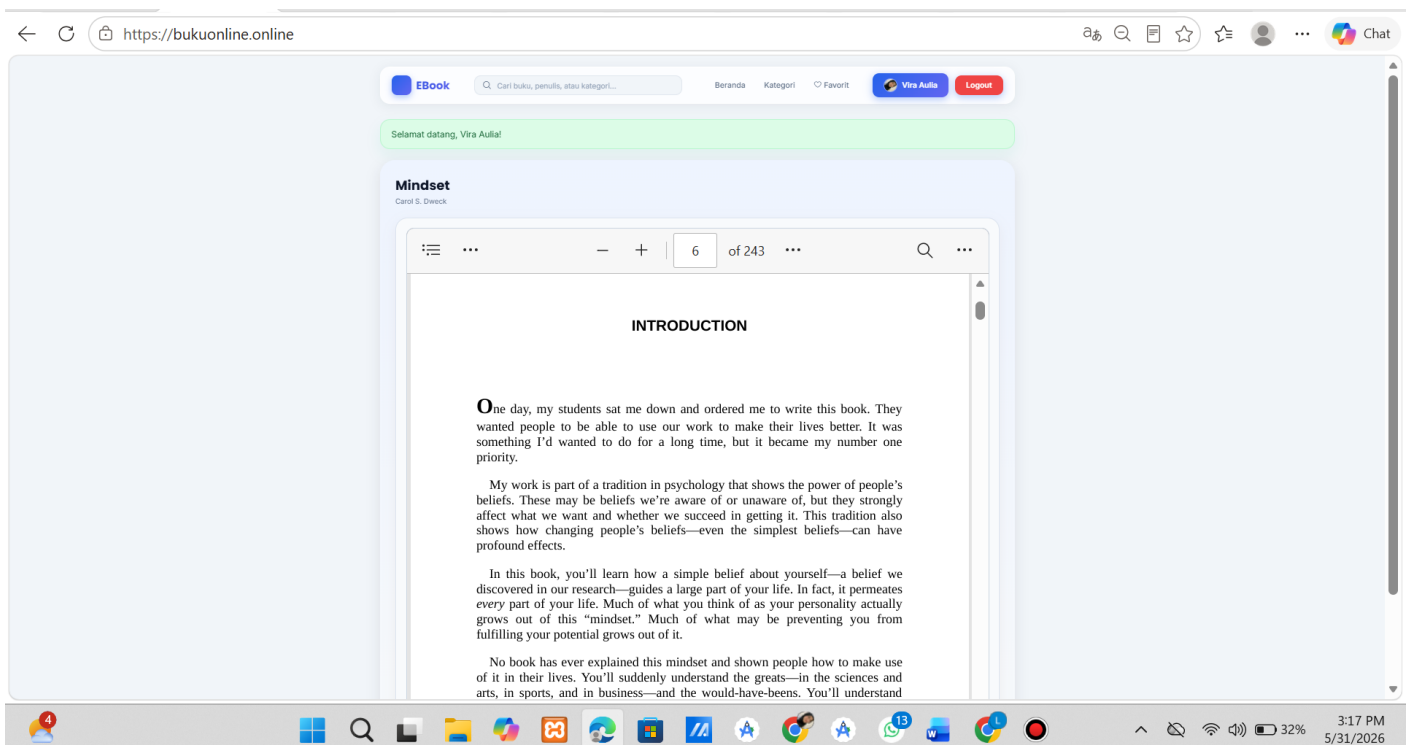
https://bukuonline.online

Chat

EBook

Cari buku, penulis, atau kategori...

Beranda Kategori Favorit

Vira Aulia

Logout

Selamat datang, Vira Aulia!

Mindset

Carol S. Dweck

6 of 243

INTRODUCTION

One day, my students sat me down and ordered me to write this book. They wanted people to be able to use our work to make their lives better. It was something I'd wanted to do for a long time, but it became my number one priority.

My work is part of a tradition in psychology that shows the power of people's beliefs. These may be beliefs we're aware of or unaware of, but they strongly affect what we want and whether we succeed in getting it. This tradition also shows how changing people's beliefs—even the simplest beliefs—can have profound effects.

In this book, you'll learn how a simple belief about yourself—a belief we discovered in our research—guides a large part of your life. In fact, it permeates every part of your life. Much of what you think of as your personality actually grows out of this "mindset." Much of what may be preventing you from fulfilling your potential grows out of it.

No book has ever explained this mindset and shown people how to make use of it in their lives. You'll suddenly understand the greats—in the sciences and arts, in sports, and in business—and the would-have-beens. You'll understand

4

13

32%

3:17 PM
5/31/2026